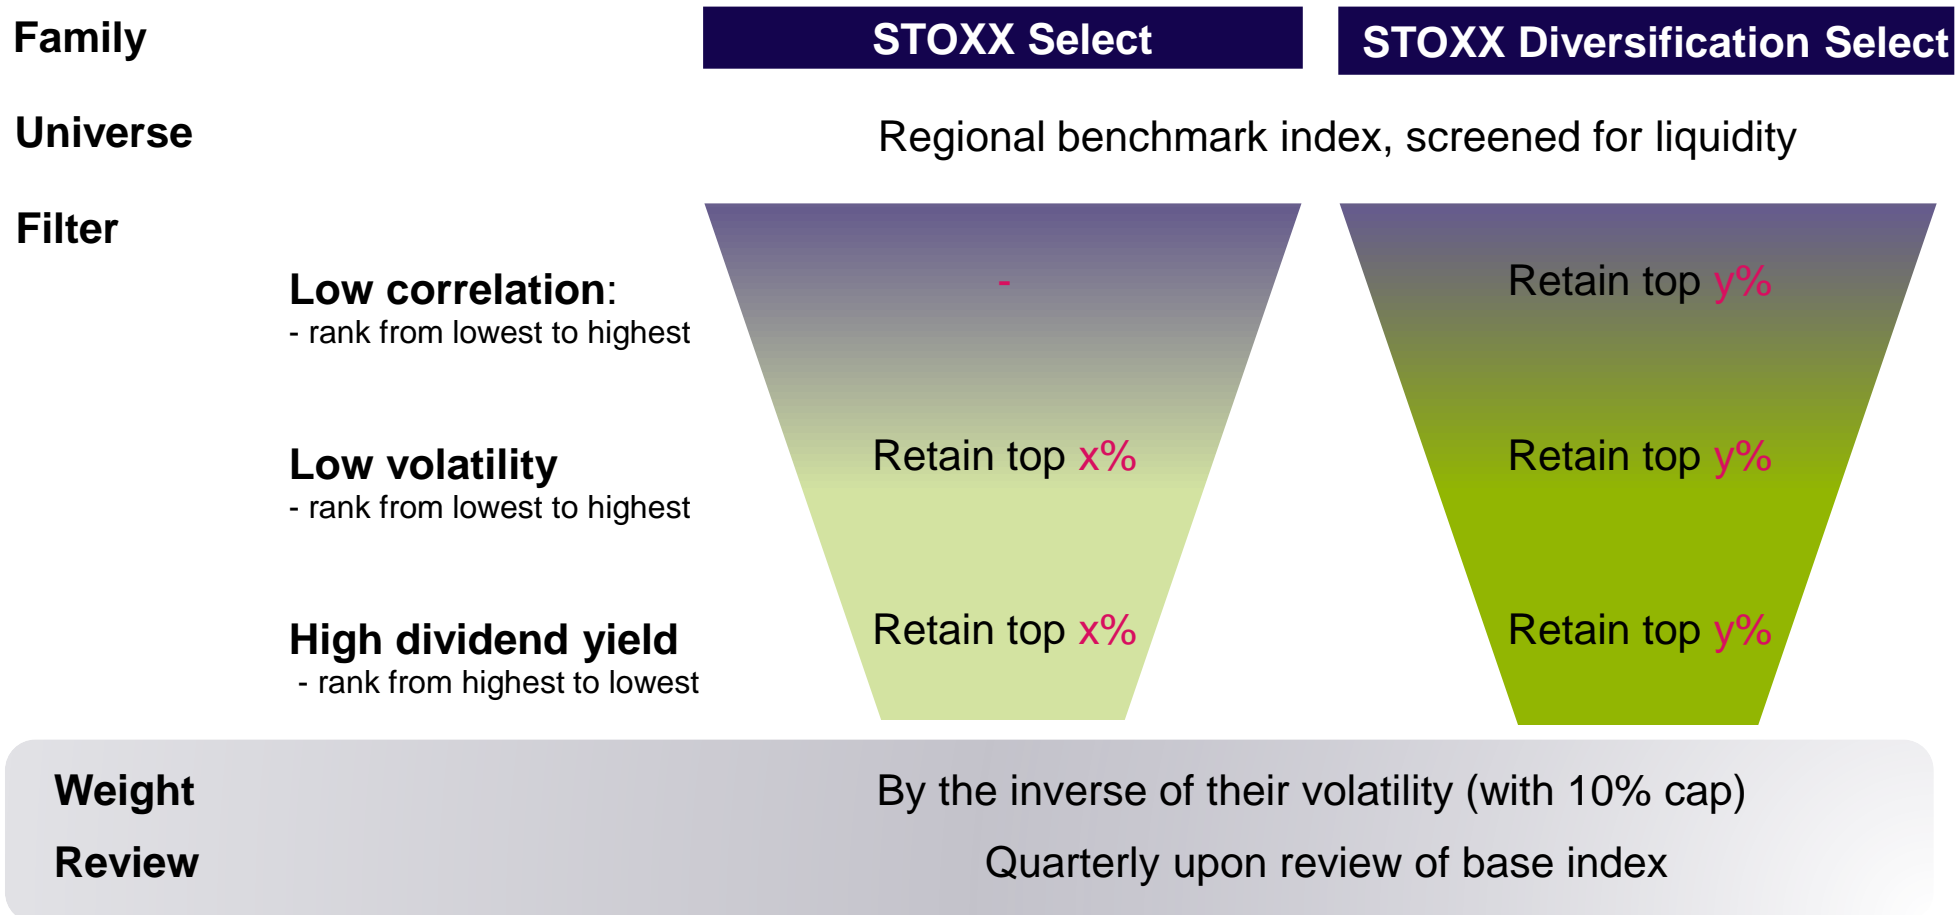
Family

STOXX Select

STOXX Diversification Select

Universe

Regional benchmark index, screened for liquidity

Filter

Low correlation:
- rank from lowest to highest

-

Retain top y%

Low volatility
- rank from lowest to highest

Retain top x%

Retain top y%

High dividend yield
- rank from highest to lowest

Retain top x%

Retain top y%

Weight

By the inverse of their volatility (with 10% cap)

Review

Quarterly upon review of base index